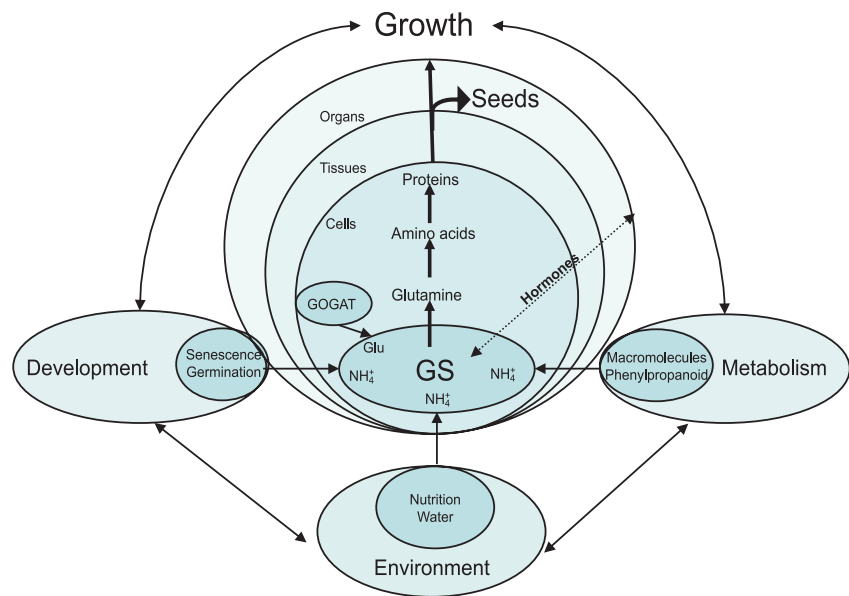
Growth

Seeds

Organs

Tissues

Cells

Proteins

Amino acids

Glutamine

Hormones

GOGAT

Glu

Development

Senescence
Germination

$NH_4^+$

GS

$NH_4^+$

$NH_4^+$

Macromolecules
Phenylpropanoid

Metabolism

Nutrition
Water

Environment